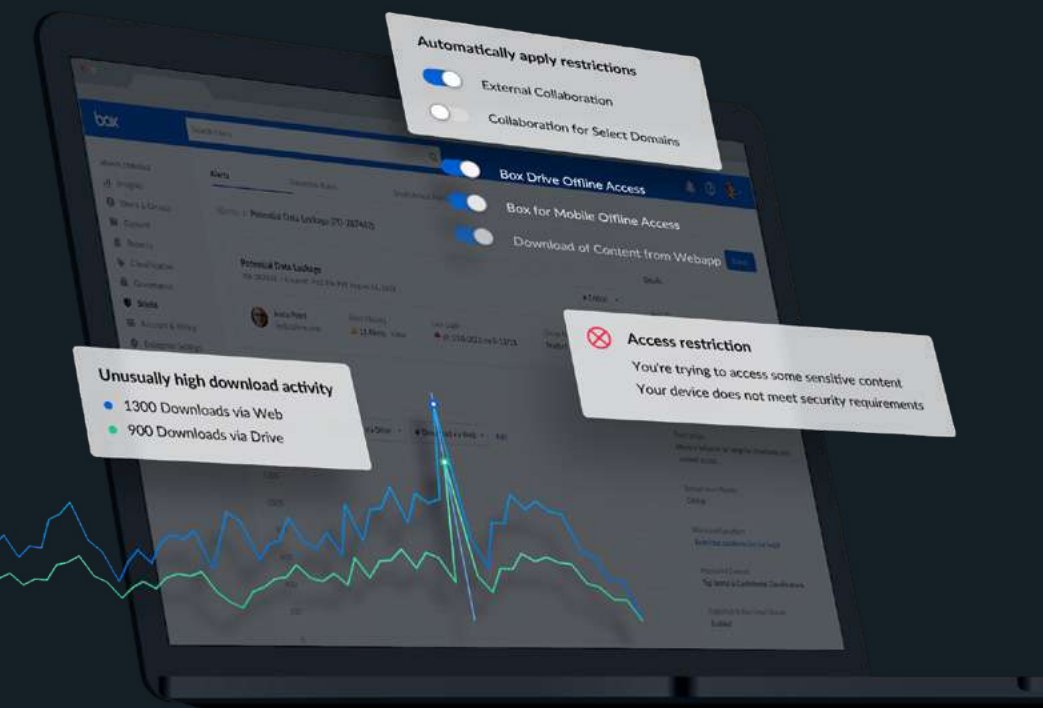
Automatically apply restrictions

External Collaboration

Collaboration for Select Domains

box

Box Drive Offline Access

Box for Mobile Offline Access

Download of Content from Webapp

Potential Data Leakage

Access restriction

You're trying to access some sensitive content

Your device does not meet security requirements

Unusually high download activity

1300 Downloads via Web

900 Downloads via Drive